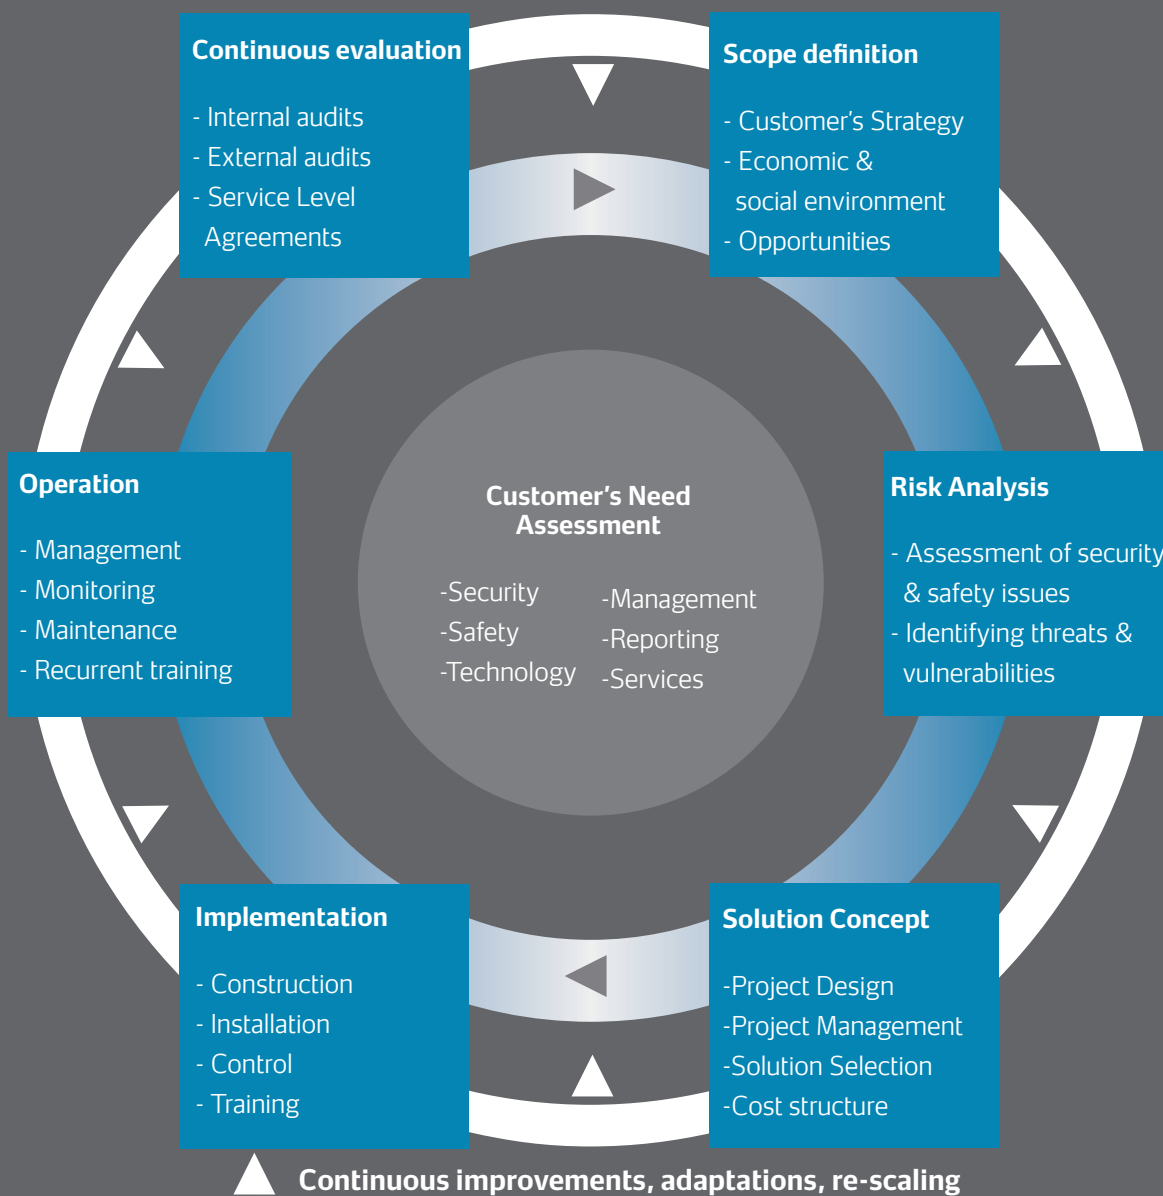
Continuous evaluation

- Internal audits
- External audits
- Service Level Agreements

Scope definition

- Customer's Strategy
- Economic & social environment
- Opportunities

Operation

- Management
- Monitoring
- Maintenance
- Recurrent training

Customer's Need Assessment

-Security
-Safety
-Technology

-Management
-Reporting
-Services

Risk Analysis

- Assessment of security & safety issues
- Identifying threats & vulnerabilities

Implementation

- Construction
- Installation
- Control
- Training

Solution Concept

-Project Design
-Project Management
-Solution Selection
-Cost structure

Continuous improvements, adaptations, re-scaling